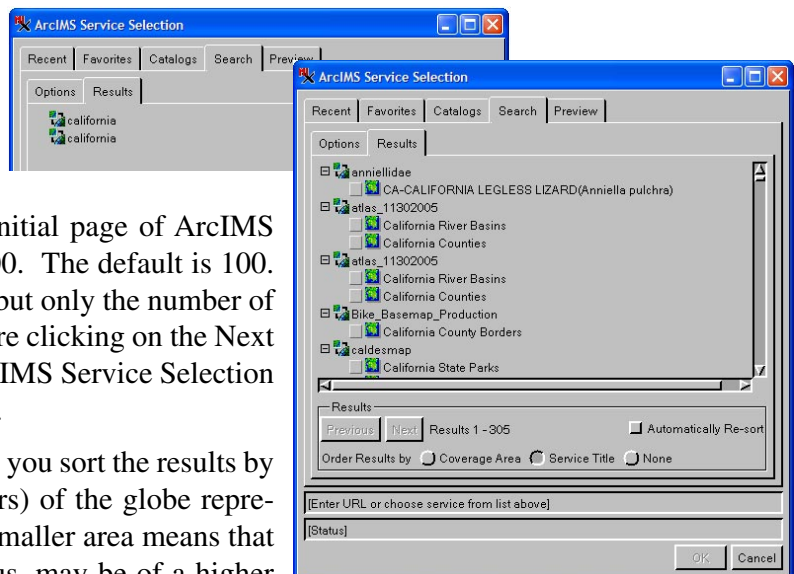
ArcIMS Service Selection

Recent | Favorites | Catalogs | Search | Preview

Options | Results

california
california

ArcIMS Service Selection

Recent | Favorites | Catalogs | Search | Preview

Options | Results

anniellidae
CA-CALIFORNIA LEGLESS LIZARD(Anniella pulchra)
atlas_11302005
California River Basins
California Counties
atlas_11302005
California River Basins
California Counties
Bike_Basemap_Production
California County Borders
caldesmap
California State Parks

Results
Previous | Next | Results 1 - 305 | Automatically Re-sort
Order Results by Coverage Area Service Title None

[Enter URL or choose service from list above]

[Status]

OK | Cancel

nitial page of ArcIMS
0. The default is 100.
but only the number of
re clicking on the Next
IMS Service Selection

you sort the results by
rs) of the globe repre-
maller area means that
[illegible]